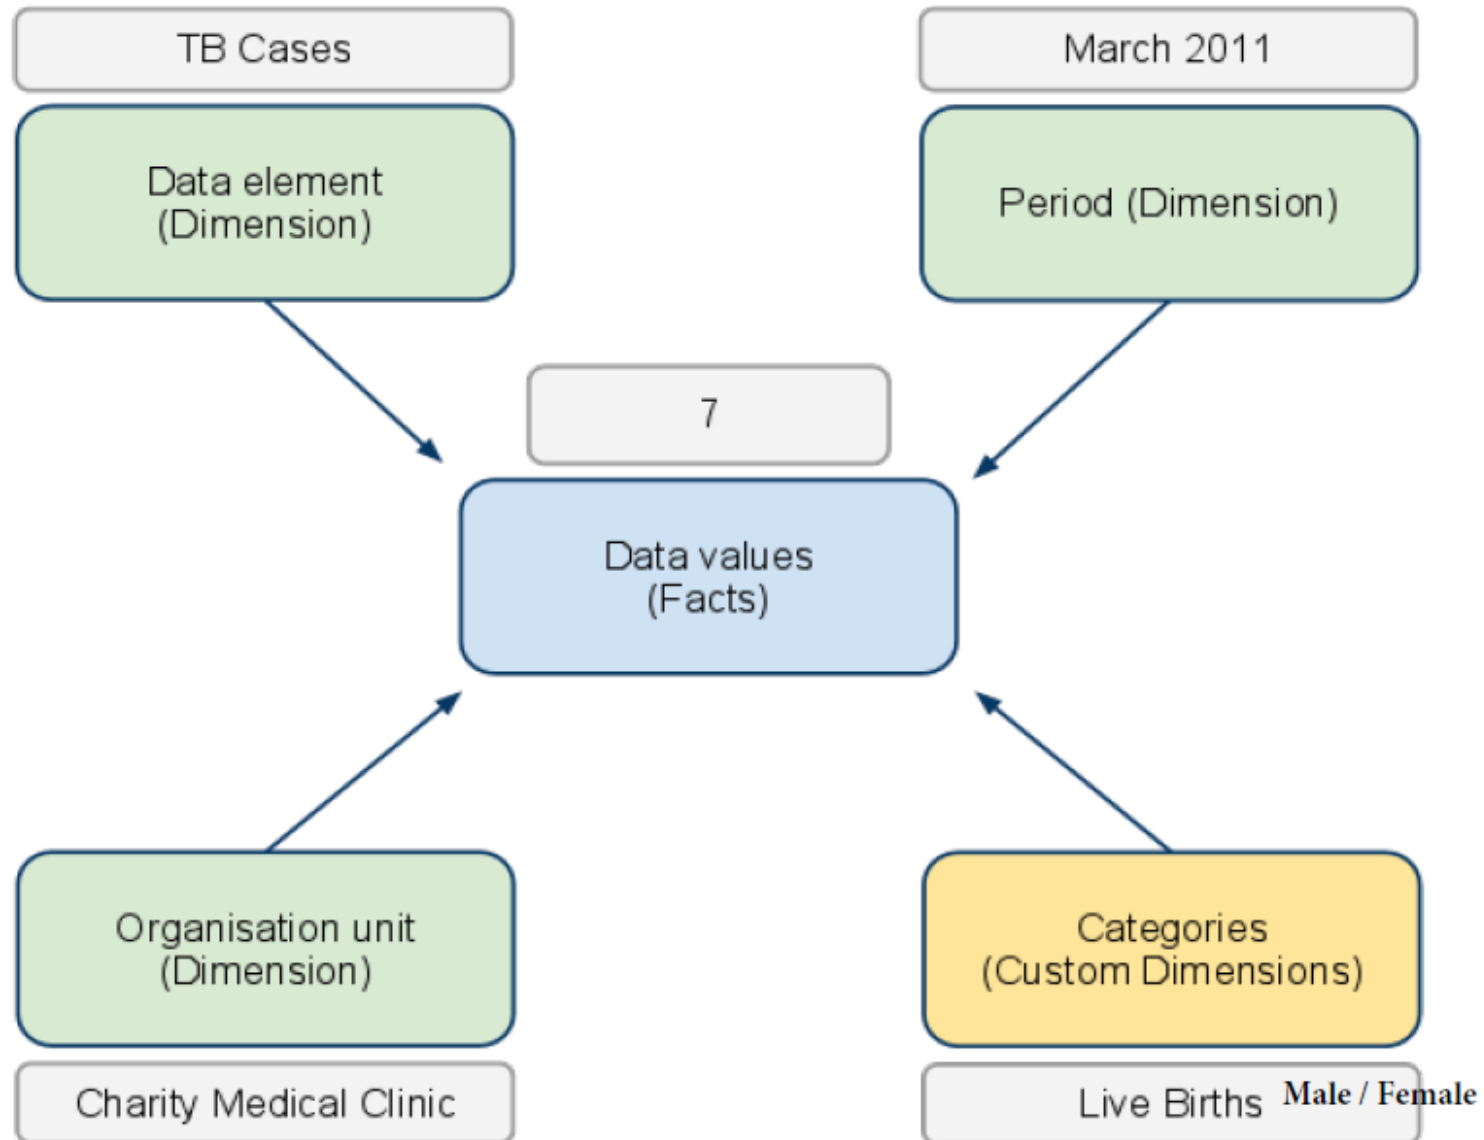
TB Cases

March 2011

Data element (Dimension)

Period (Dimension)

7

Data values (Facts)

Organisation unit (Dimension)

Categories (Custom Dimensions)

Charity Medical Clinic

Live Births Male / Female